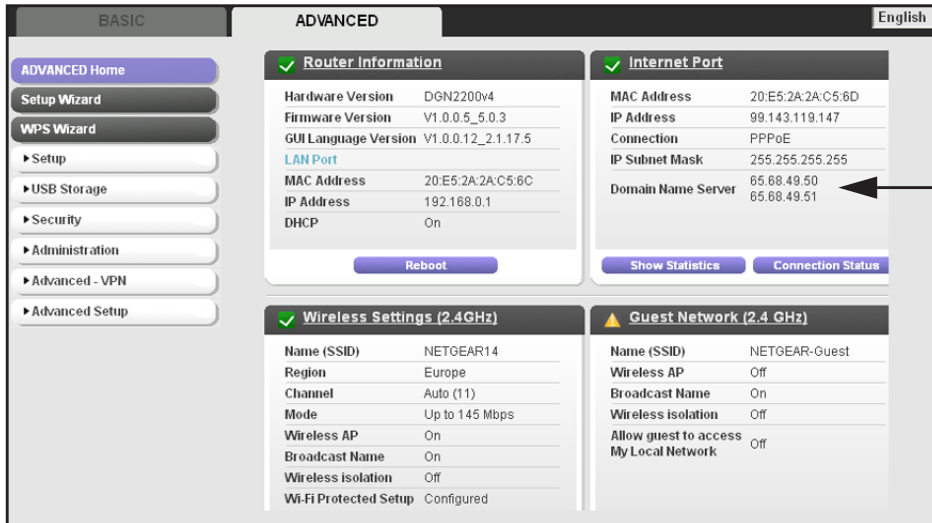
BASIC
ADVANCED
English

ADVANCED Home
Setup Wizard
WPS Wizard
▸Setup
▸USB Storage
▸Security
▸Administration
▸Advanced - VPN
▸Advanced Setup

Router Information

| Hardware Version | DGN2200v4 |
|---|---|
| Firmware Version | V1.0.0.5_5.0.3 |
| GUI Language Version | V1.0.0.12_2.1.17.5 |
| LAN Port | |
| MAC Address | 20:E5:2A:2A:C5:6C |
| IP Address | 192.168.0.1 |
| DHCP | On |

Reboot

Internet Port

| MAC Address | 20:E5:2A:2A:C5:6D |
|---|---|
| IP Address | 99.143.119.147 |
| Connection | PPPoE |
| IP Subnet Mask | 255.255.255.255 |
| Domain Name Server | 65.68.49.50 65.68.49.51 |

Show Statistics
Connection Status

Wireless Settings (2.4GHz)

| Name (SSID) | NETGEAR14 |
|---|---|
| Region | Europe |
| Channel | Auto (11) |
| Mode | Up to 145 Mbps |
| Wireless AP | On |
| Broadcast Name | On |
| Wireless isolation | Off |
| Wi-Fi Protected Setup | Configured |

Guest Network (2.4 GHz)

| Name (SSID) | NETGEAR-Guest |
|---|---|
| Wireless AP | Off |
| Broadcast Name | On |
| Wireless isolation | Off |
| Allow guest to access My Local Network | Off |